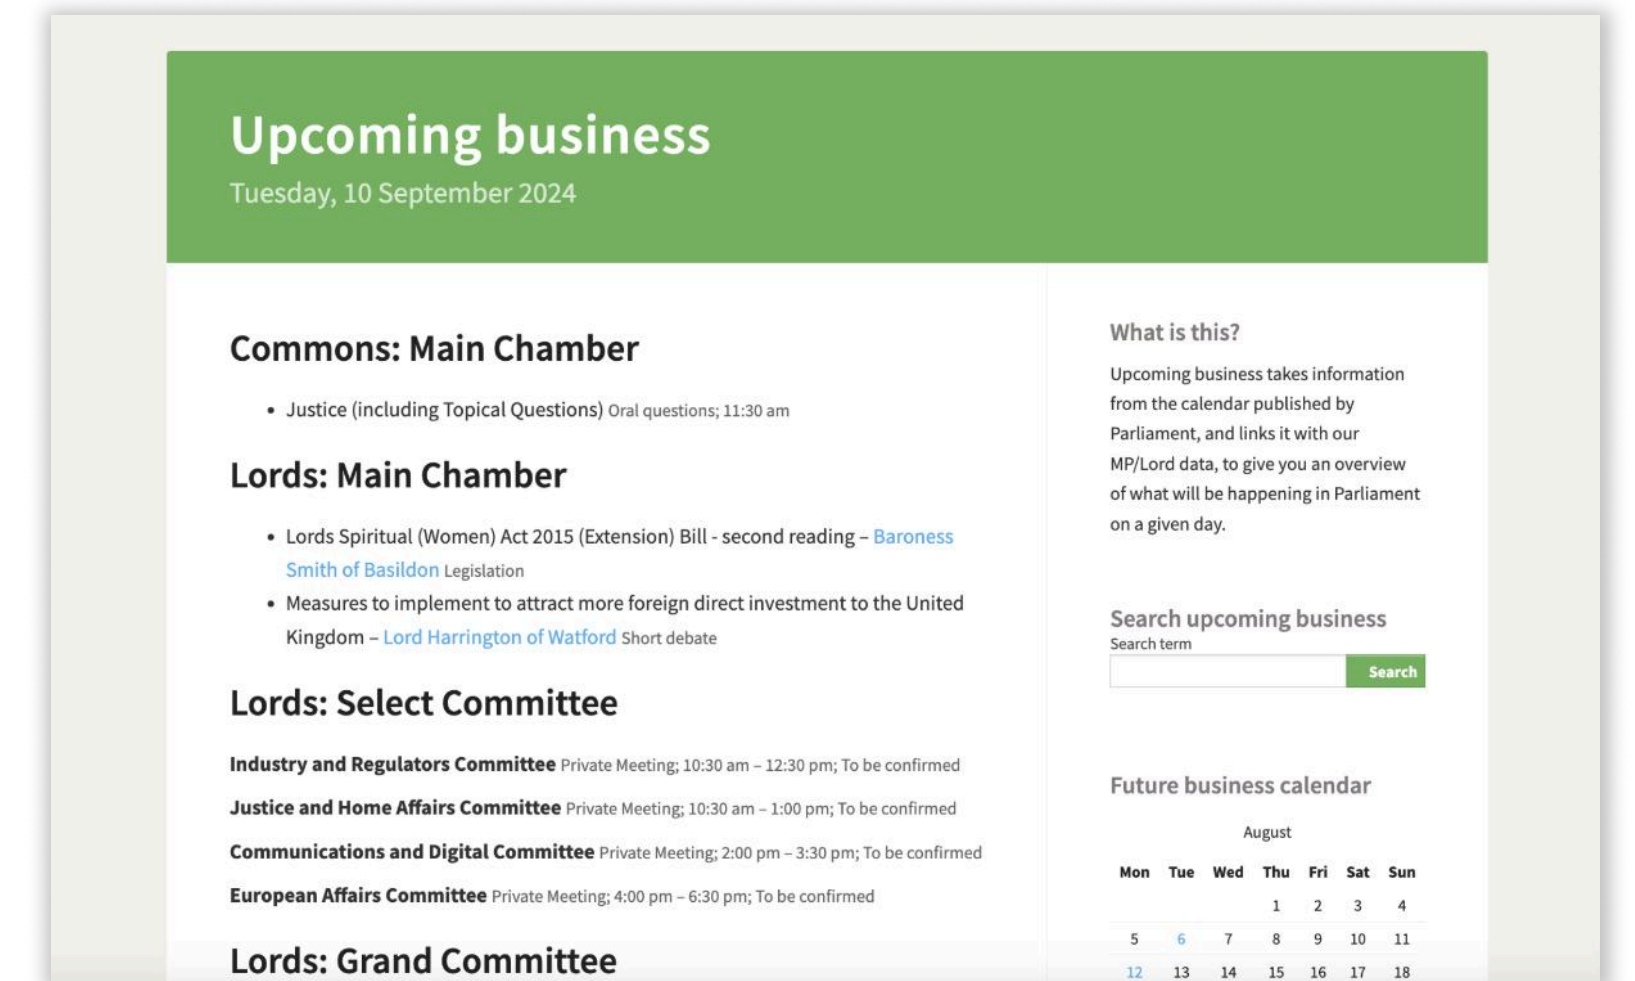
Upcoming business
Tuesday, 10 September 2024

Commons: Main Chamber

- Justice (including Topical Questions) Oral questions; 11:30 am

Lords: Main Chamber

- Lords Spiritual (Women) Act 2015 (Extension) Bill - second reading – Baroness Smith of Basildon Legislation
- Measures to implement to attract more foreign direct investment to the United Kingdom – Lord Harrington of Watford Short debate

Lords: Select Committee

Industry and Regulators Committee Private Meeting; 10:30 am – 12:30 pm; To be confirmed

Justice and Home Affairs Committee Private Meeting; 10:30 am – 1:00 pm; To be confirmed

Communications and Digital Committee Private Meeting; 2:00 pm – 3:30 pm; To be confirmed

European Affairs Committee Private Meeting; 4:00 pm – 6:30 pm; To be confirmed

Lords: Grand Committee

What is this?

Upcoming business takes information from the calendar published by Parliament, and links it with our MP/Lord data, to give you an overview of what will be happening in Parliament on a given day.

Search upcoming business
Search term
Search

Future business calendar

August

| Mon | Tue | Wed | Thu | Fri | Sat | Sun |
|---|---|---|---|---|---|---|
| | | | 1 | 2 | 3 | 4 |
| 5 | 6 | 7 | 8 | 9 | 10 | 11 |
| 12 | 13 | 14 | 15 | 16 | 17 | 18 |